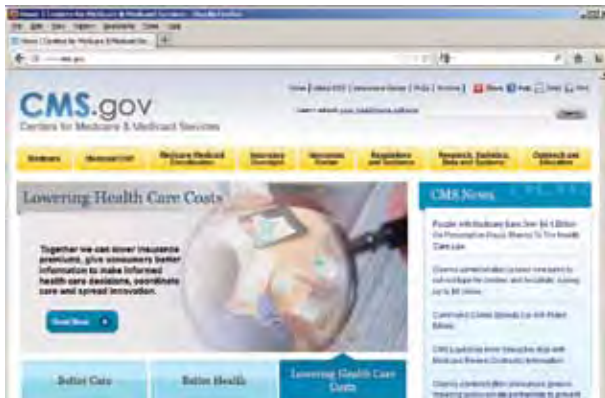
CMS.gov
Centers for Medicare & Medicaid Services

Medicare
Medicaid/CHIP
Medicare-Medicaid Coordination
Insurance Oversight
Innovation Center
Regulations and Guidance
Research, Statistics, Data and Systems
Outreach and Education

Lowering Health Care Costs

Together we can lower insurance premiums, give consumers better information to make informed health care decisions, coordinate care and spread innovation.

Read More

CMS News

Better Care
Better Health
Lowering Health Care Costs